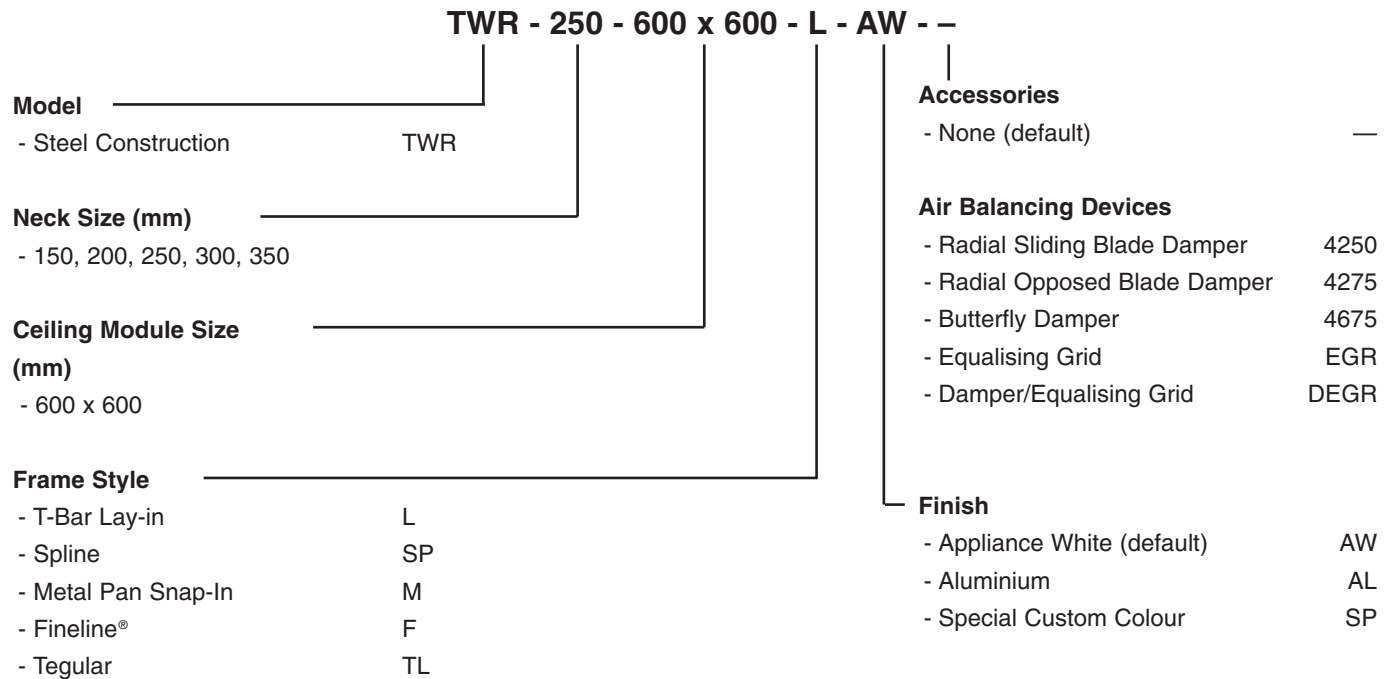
TWR - 250 - 600 x 600 - L - AW - –

Model
- Steel Construction TWR

Neck Size (mm)
- 150, 200, 250, 300, 350

Ceiling Module Size (mm)
- 600 x 600

Frame Style
- T-Bar Lay-in L
- Spline SP
- Metal Pan Snap-In M
- Fineline® F
- Tegular TL

Accessories
- None (default) —

Air Balancing Devices
- Radial Sliding Blade Damper 4250
- Radial Opposed Blade Damper 4275
- Butterfly Damper 4675
- Equalising Grid EGR
- Damper/Equalising Grid DEGR

Finish
- Appliance White (default) AW
- Aluminium AL
- Special Custom Colour SP